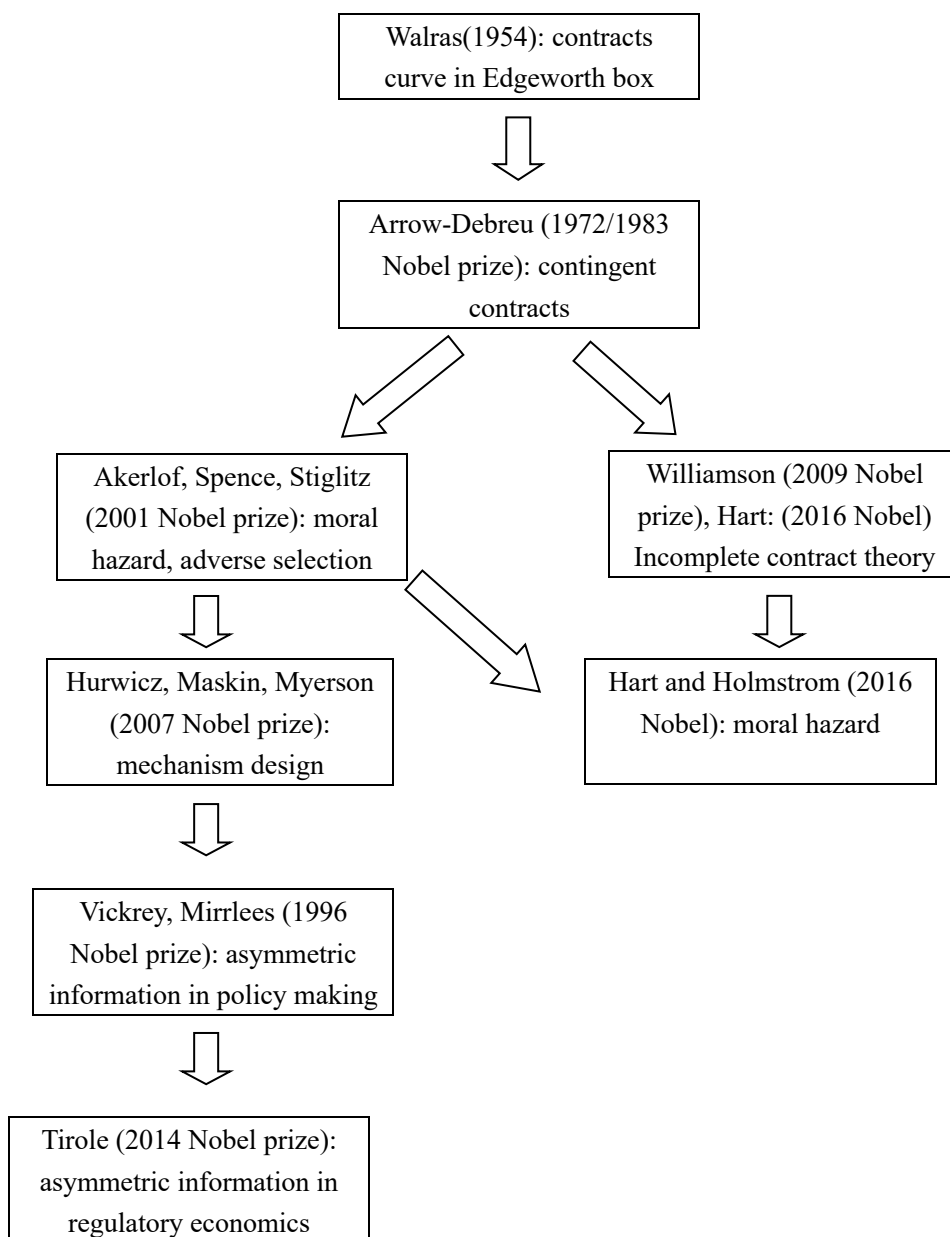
Walras(1954): contracts curve in Edgeworth box

Arrow-Debreu (1972/1983 Nobel prize): contingent contracts

Akerlof, Spence, Stiglitz (2001 Nobel prize): moral hazard, adverse selection

Williamson (2009 Nobel prize), Hart: (2016 Nobel) Incomplete contract theory

Hurwicz, Maskin, Myerson (2007 Nobel prize): mechanism design

Hart and Holmstrom (2016 Nobel): moral hazard

Vickrey, Mirrlees (1996 Nobel prize): asymmetric information in policy making

Tirole (2014 Nobel prize): asymmetric information in regulatory economics